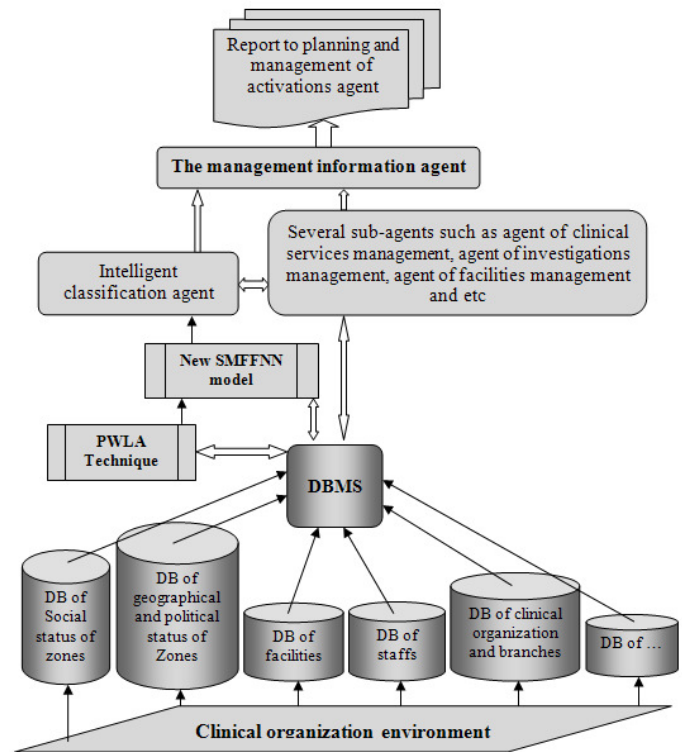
Report to planning and management of activations agent

The management information agent

Several sub-agents such as agent of clinical services management, agent of investigations management, agent of facilities management and etc

Intelligent classification agent

New SMFFNN model

PWLA Technique

DBMS

DB of Social status of zones

DB of geographical and political status of Zones

DB of facilities

DB of staffs

DB of clinical organization and branches

DB of …

Clinical organization environment